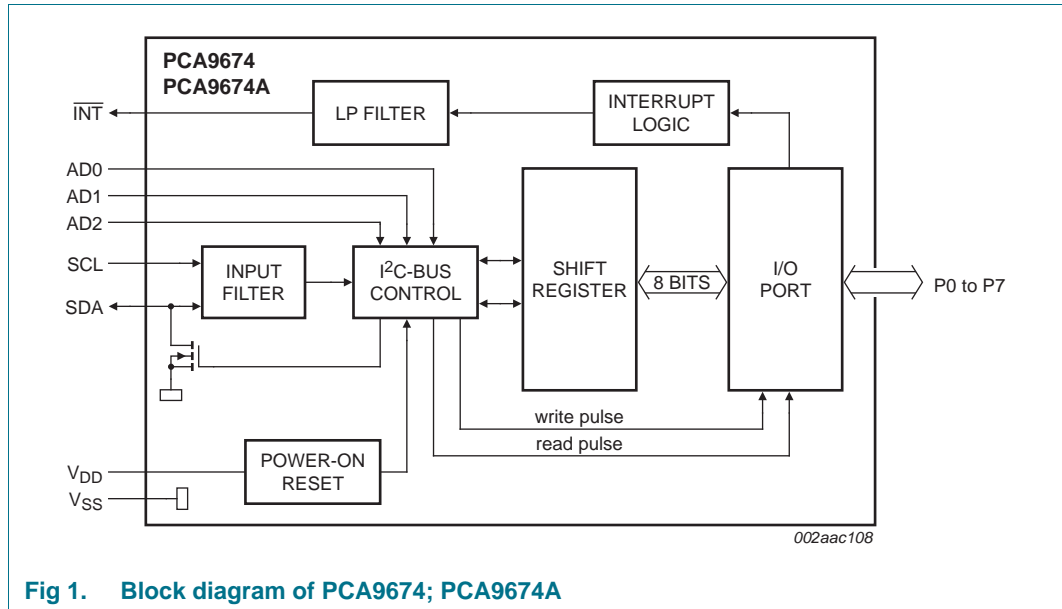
PCA9674
PCA9674A

$\overline{INT}$

LP FILTER

INTERRUPT LOGIC

AD0
AD1
AD2
SCL
SDA

INPUT FILTER

I$^2$C-BUS CONTROL

SHIFT REGISTER

8 BITS

I/O PORT

P0 to P7

write pulse
read pulse

$V_{DD}$
$V_{SS}$

POWER-ON RESET

002aac108

Fig 1. Block diagram of PCA9674; PCA9674A